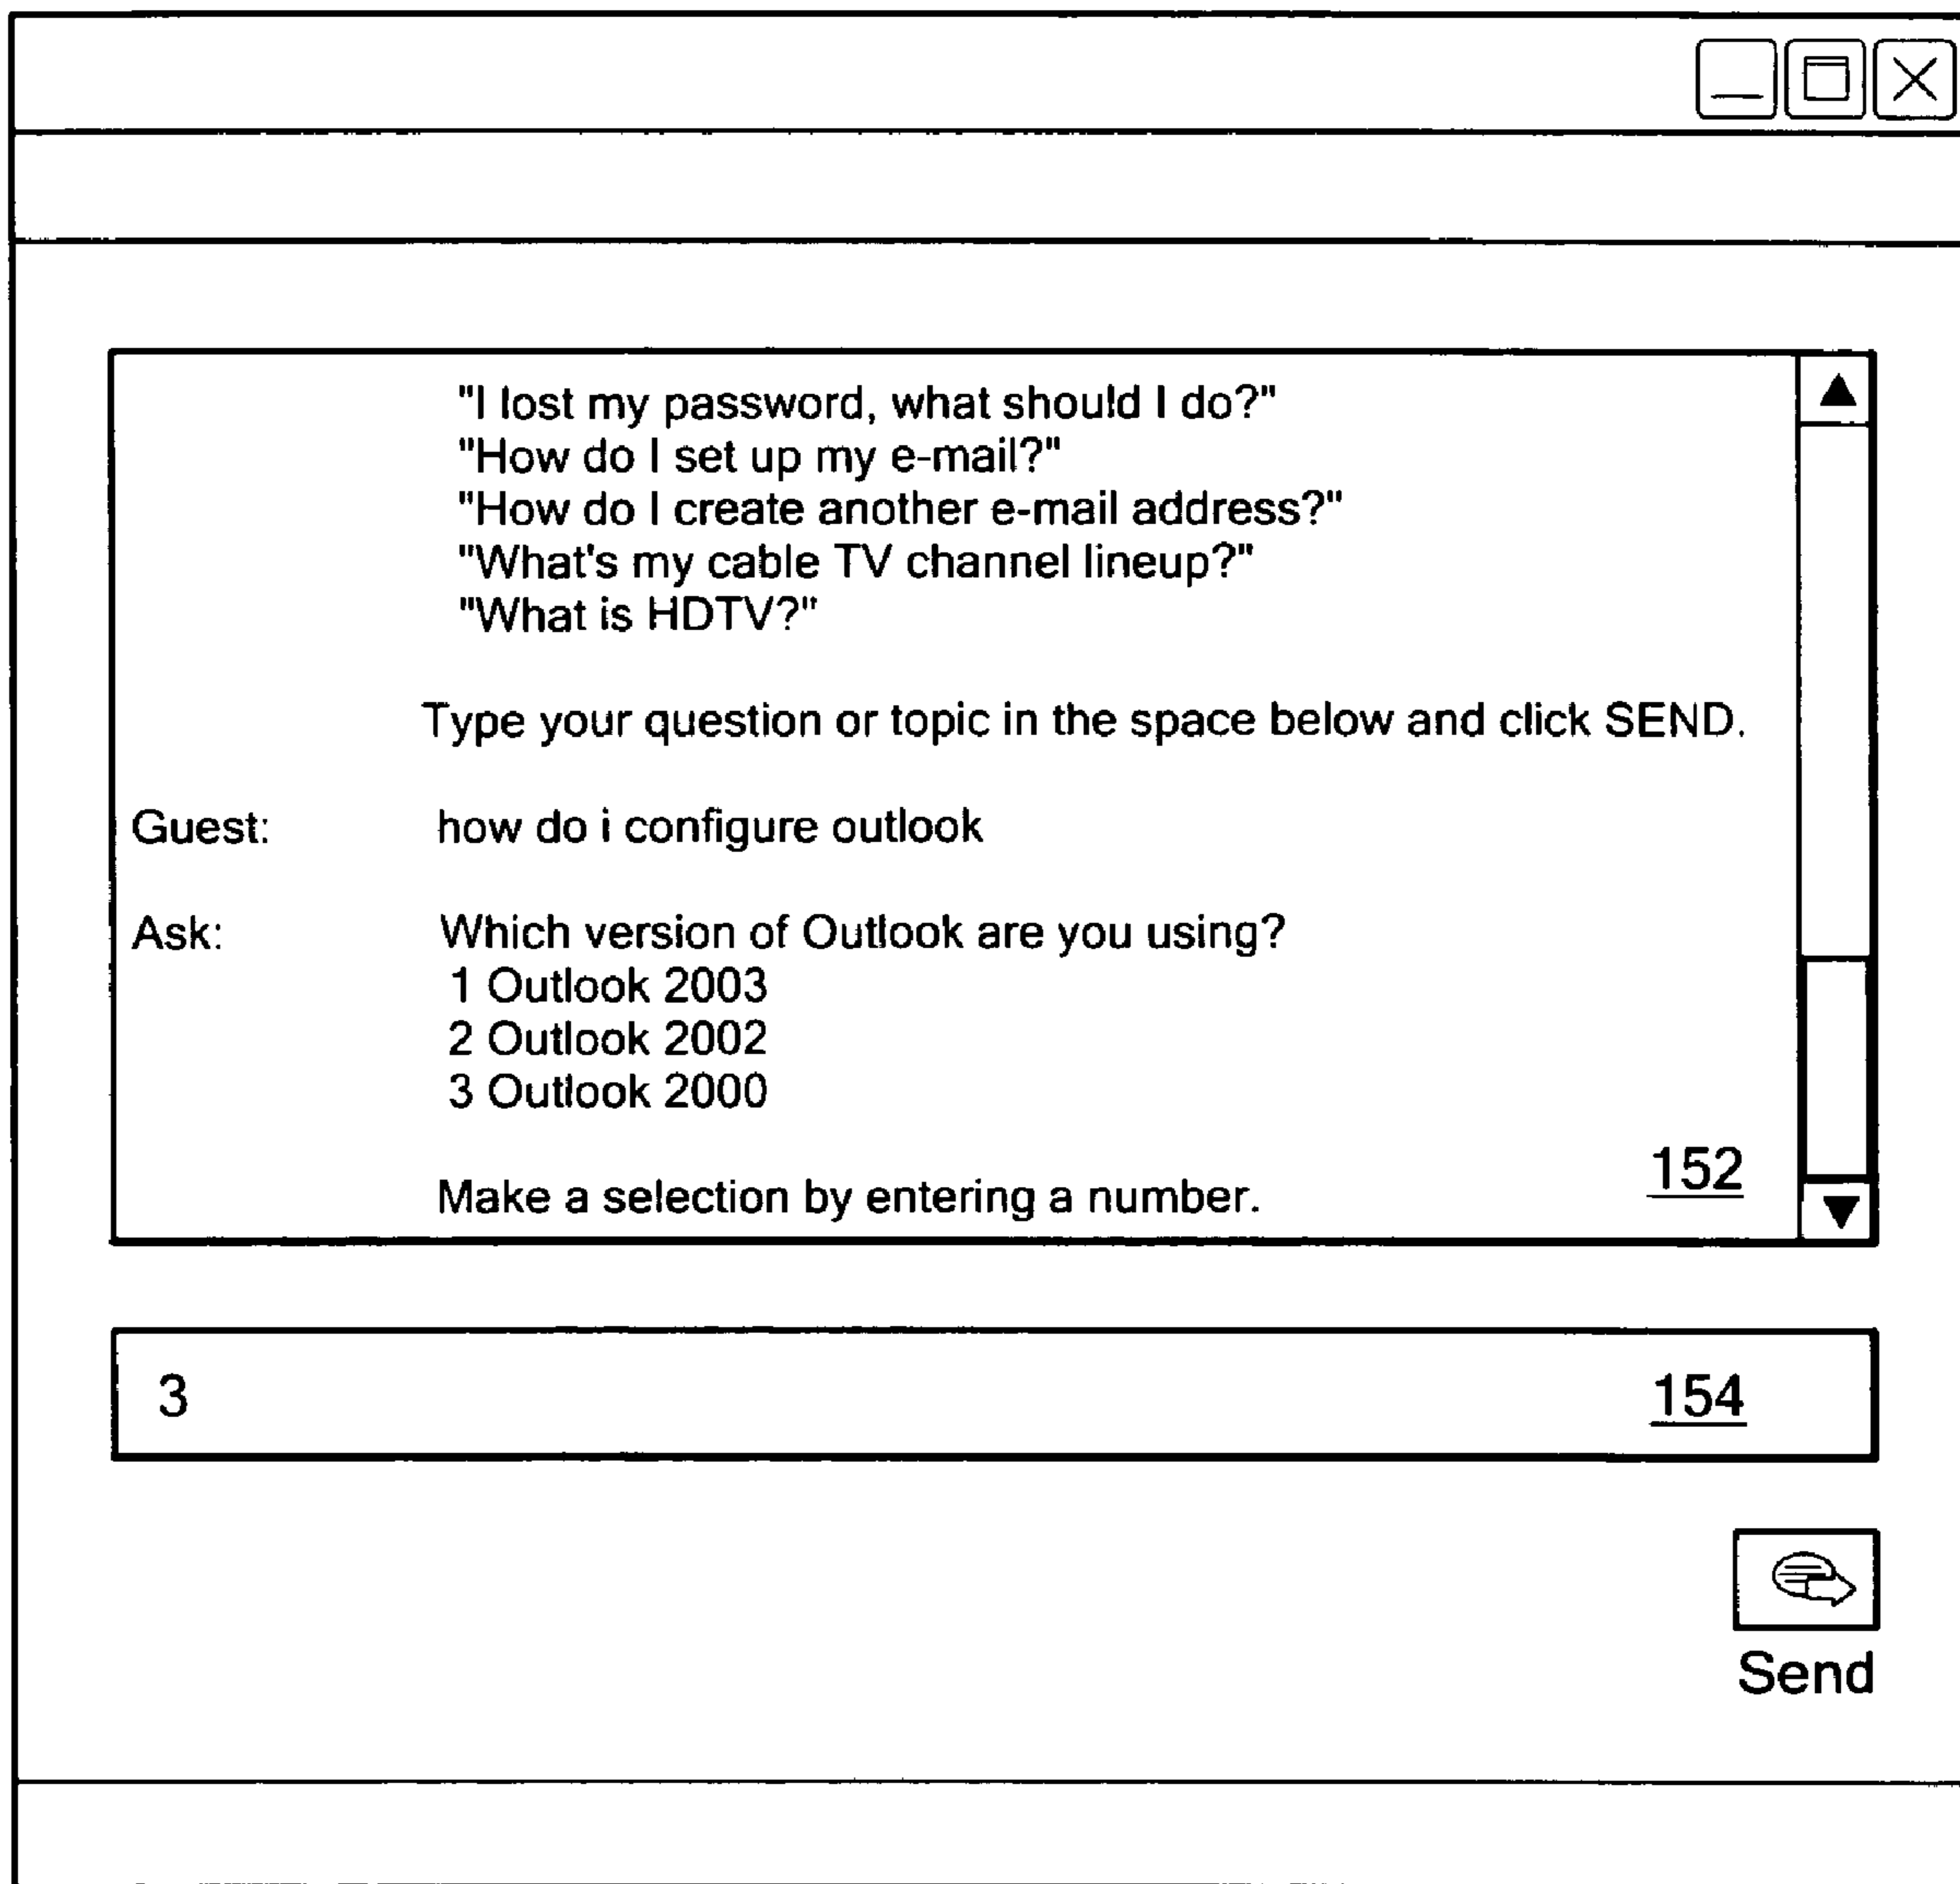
"I lost my password, what should I do?"
"How do I set up my e-mail?"
"How do I create another e-mail address?"
"What's my cable TV channel lineup?"
"What is HDTV?"

Type your question or topic in the space below and click SEND.

Guest: how do i configure outlook

Ask: Which version of Outlook are you using?
1 Outlook 2003
2 Outlook 2002
3 Outlook 2000

Make a selection by entering a number.

152

3

154

Send